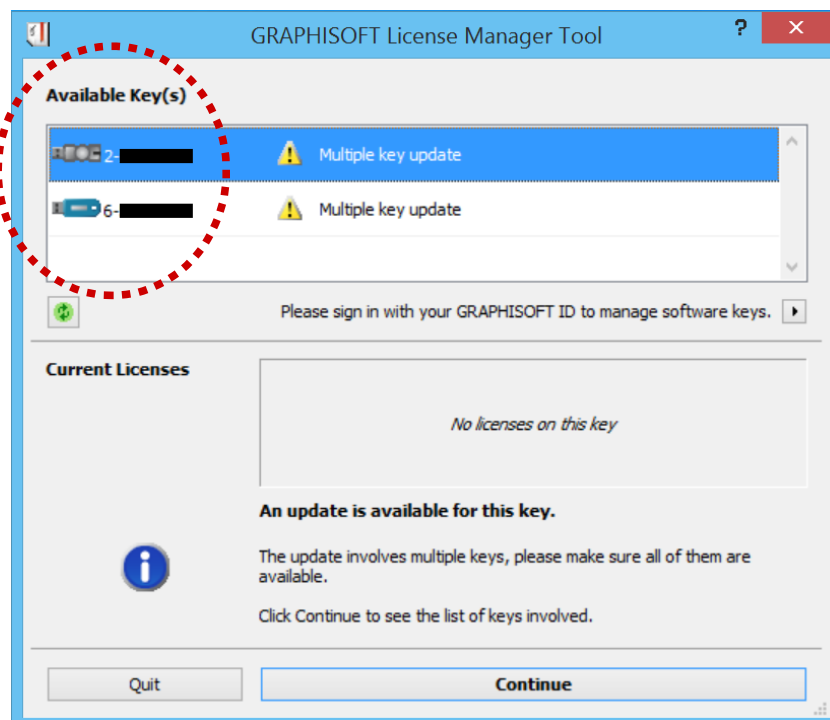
GRAPHISOFT License Manager Tool
?
✕

Available Key(s)

2-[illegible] Multiple key update
6-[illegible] Multiple key update

Please sign in with your GRAPHISOFT ID to manage software keys.

Current Licenses

No licenses on this key

An update is available for this key.

The update involves multiple keys, please make sure all of them are available.

Click Continue to see the list of keys involved.

Quit
Continue